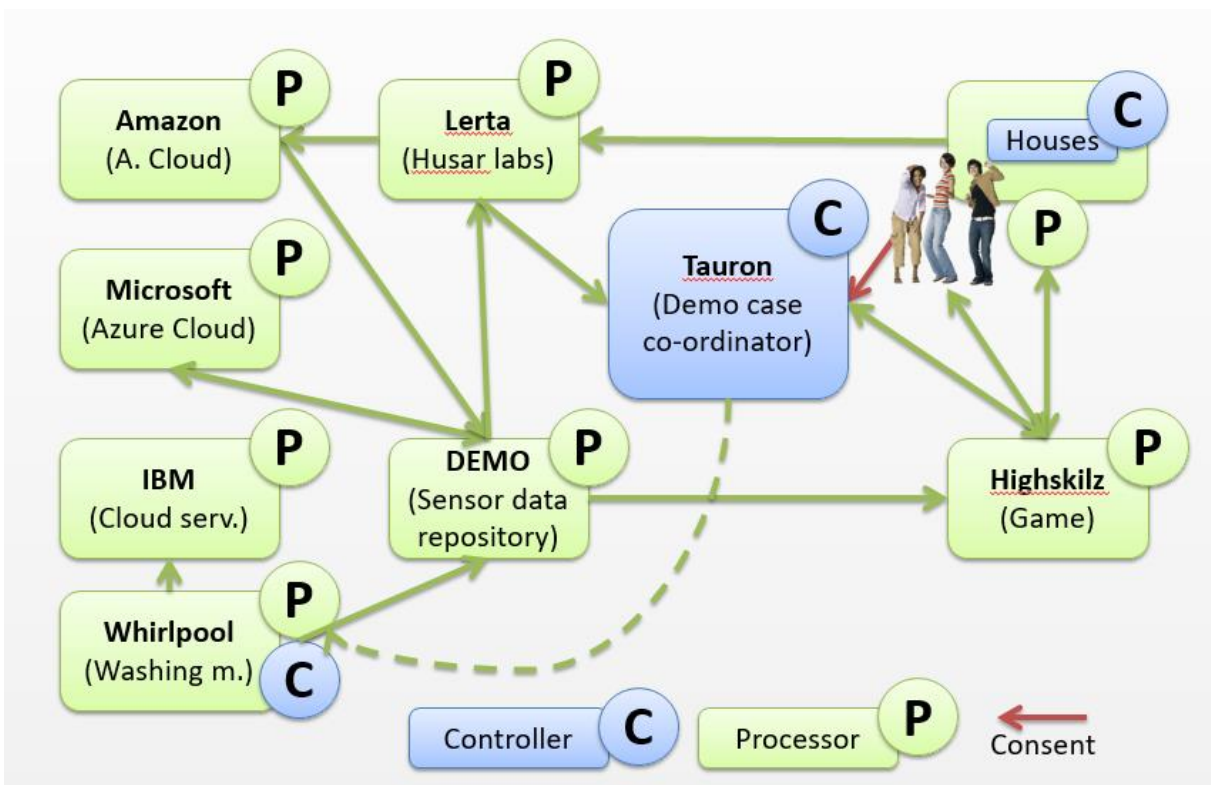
Amazon
(A. Cloud)
P

Lerta
(Husar labs)
P

Houses
C

P

Tauron
(Demo case co-ordinator)
C

Microsoft
(Azure Cloud)
P

IBM
(Cloud serv.)
P

DEMO
(Sensor data repository)
P

Highskilz
(Game)
P

Whirlpool
(Washing m.)
P
C

Controller
C

Processor
P

Consent